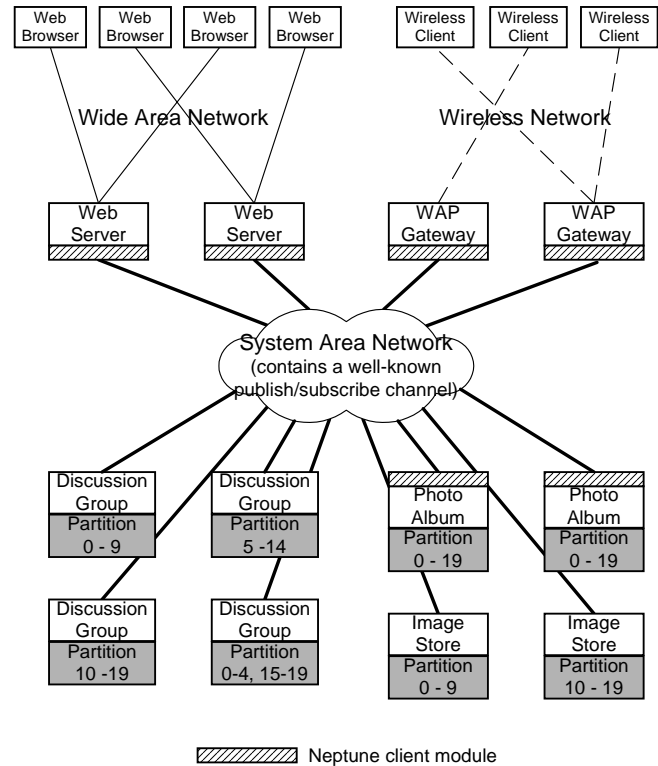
Web Browser
Web Browser
Web Browser
Web Browser
Wireless Client
Wireless Client
Wireless Client

Wide Area Network
Wireless Network

Web Server
Web Server
WAP Gateway
WAP Gateway

System Area Network
(contains a well-known publish/subscribe channel)

Discussion Group
Partition 0 - 9
Discussion Group
Partition 5 -14
Photo Album
Partition 0 - 19
Photo Album
Partition 0 - 19

Discussion Group
Partition 10 -19
Discussion Group
Partition 0-4, 15-19
Image Store
Partition 0 - 9
Image Store
Partition 10 - 19

Neptune client module